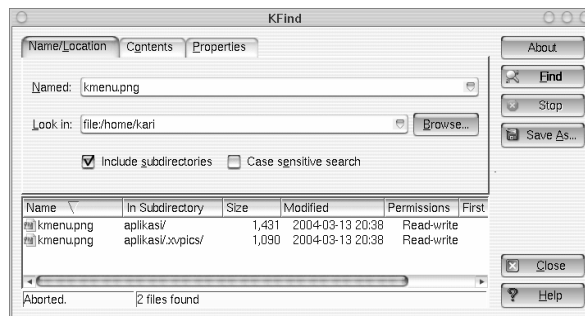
KFind

Name/Location Contents Properties

Named: kmenu.png

Look in: file:/home/kari Browse...

Include subdirectories Case sensitive search

About
Find
Stop
Save As...

| Name | In Subdirectory | Size | Modified | Permissions | First |
|---|---|---|---|---|---|
| kmenu.png | aplikasi/ | 1,431 | 2004-03-13 20:38 | Read-write | |
| kmenu.png | aplikasi/.xvpics/ | 1,090 | 2004-03-13 20:38 | Read-write | |

Close
Help

Aborted. 2 files found